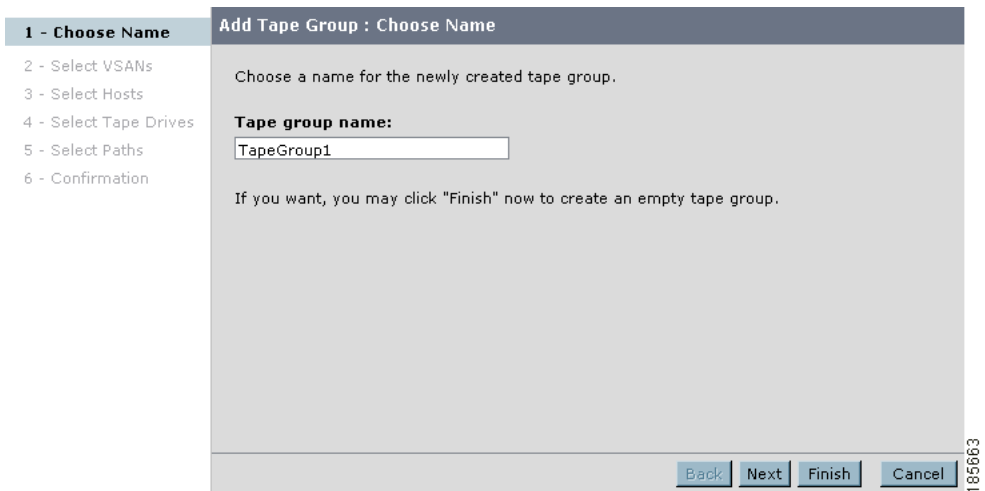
1 - Choose Name
2 - Select VSANs
3 - Select Hosts
4 - Select Tape Drives
5 - Select Paths
6 - Confirmation

Add Tape Group : Choose Name

Choose a name for the newly created tape group.

Tape group name:
TapeGroup1

If you want, you may click "Finish" now to create an empty tape group.

Back Next Finish Cancel

185663